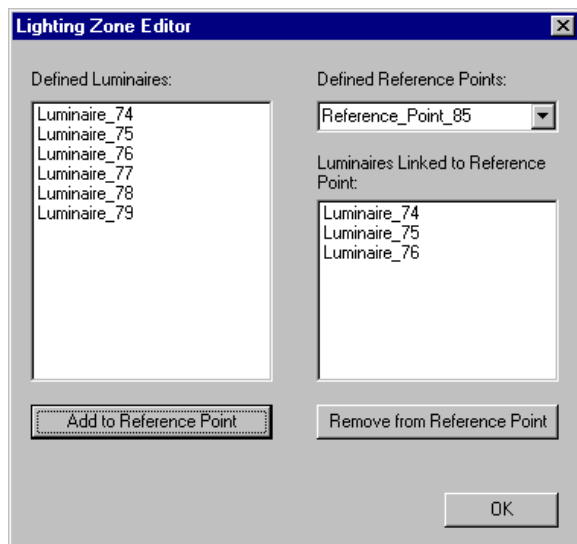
Lighting Zone Editor

Defined Luminaires:

Luminaire_74
Luminaire_75
Luminaire_76
Luminaire_77
Luminaire_78
Luminaire_79

Add to Reference Point

Defined Reference Points:

Reference_Point_85

Luminaires Linked to Reference Point:

Luminaire_74
Luminaire_75
Luminaire_76

Remove from Reference Point

OK